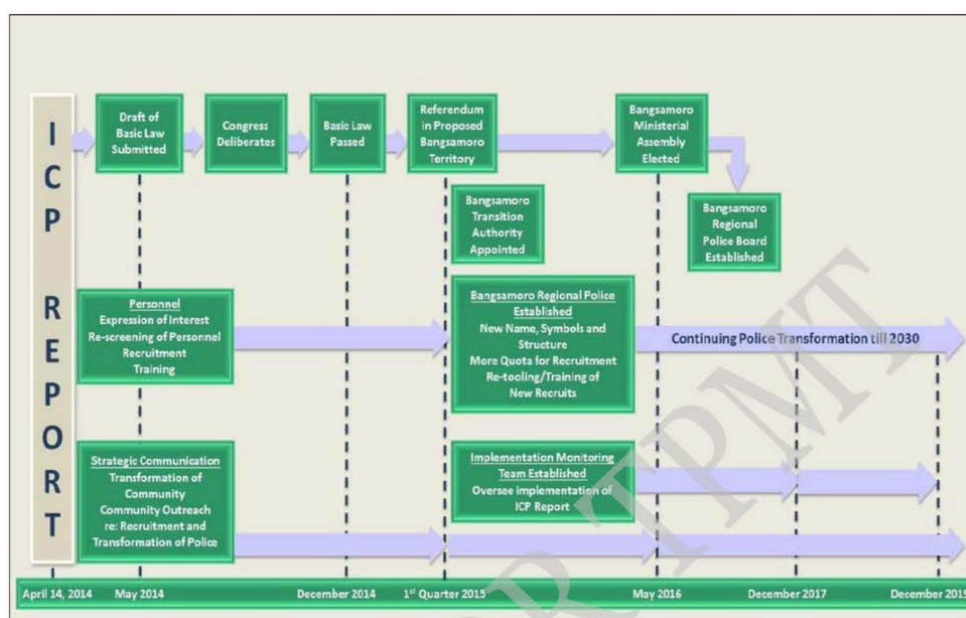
ICP REPORT

Draft of Basic Law Submitted

Congress Deliberates

Basic Law Passed

Referendum in Proposed Bangsamoro Territory

Bangsamoro Ministerial Assembly Elected

Bangsamoro Transition Authority Appointed

Bangsamoro Regional Police Board Established

Personnel
Expression of Interest
Re-screening of Personnel
Recruitment
Training

Bangsamoro Regional Police Established
New Name, Symbols and Structure
More Quota for Recruitment
Re-tooling/Training of New Recruits

Continuing Police Transformation till 2030

Strategic Communication
Transformation of Community
Community Outreach re: Recruitment and Transformation of Police

Implementation Monitoring Team Established
Oversee implementation of ICP Report

April 14, 2014 May 2014 December 2014 1$^{st}$ Quarter 2015 May 2016 December 2017 December 2019

DRAFT IPMT